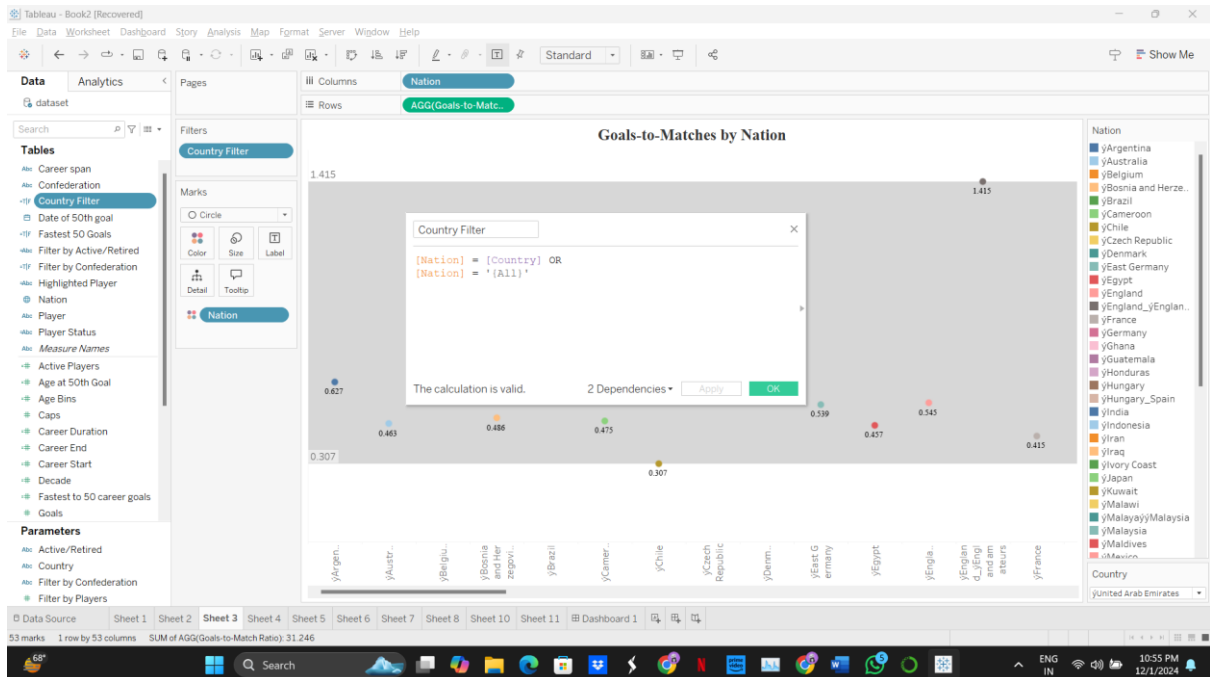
Tableau - Book2 [Recovered]

File Data Worksheet Dashboard Story Analysis Map Format Server Window Help

Standard

Show Me

Data Analytics

dataset

Search

Tables

Career span
Confederation
Country Filter
Date of 50th goal
Fastest 50 Goals
Filter by Active/Retired
Filter by Confederation
Highlighted Player
Nation
Player
Player Status
Measure Names
Active Players
Age at 50th Goal
Age Bins
Caps
Career Duration
Career End
Career Start
Decade
Fastest to 50 career goals
Goals

Parameters

Active/Retired
Country
Filter by Confederation
Filter by Players

Pages

Filters

Country Filter

Marks

Circle

Color Size Label

Detail Tooltip

Nation

Columns Nation

Rows AGG(Goals-to-Match..

Goals-to-Matches by Nation

1.415

1.415

0.627

0.463

0.486

0.475

0.539

0.457

0.545

0.415

0.307

0.307

Country Filter

[Nation] = [Country] OR
[Nation] = '(All)'

The calculation is valid.

2 Dependencies

Apply

OK

ÿArgen.. ÿAustr.. ÿBelgiu.. ÿBosnia and Herzegovi.. ÿBrazil ÿCamer.. ÿChile ÿCzech Republic ÿDenm.. ÿEast Germany ÿEgypt ÿEngla.. ÿEngland_ÿEngland amateurs ÿFrance

Nation

ÿArgentina
ÿAustralia
ÿBelgium
ÿBosnia and Herze..
ÿBrazil
ÿCameroon
ÿChile
ÿCzech Republic
ÿDenmark
ÿEast Germany
ÿEgypt
ÿEngland
ÿEngland_ÿEnglan..
ÿFrance
ÿGermany
ÿGhana
ÿGuatemala
ÿHonduras
ÿHungary
ÿHungary_Spain
ÿIndia
ÿIndonesia
ÿIran
ÿIraq
ÿIvory Coast
ÿJapan
ÿKuwait
ÿMalawi
ÿMalayaÿÿMalaysia
ÿMalaysia
ÿMaldives
ÿMexico

Country

ÿUnited Arab Emirates

Data Source Sheet 1 Sheet 2 Sheet 3 Sheet 4 Sheet 5 Sheet 6 Sheet 7 Sheet 8 Sheet 10 Sheet 11 Dashboard 1

53 marks 1 row by 53 columns SUM of AGG(Goals-to-Match Ratio): 31.246

68°

Search

ENG IN

10:55 PM 12/1/2024